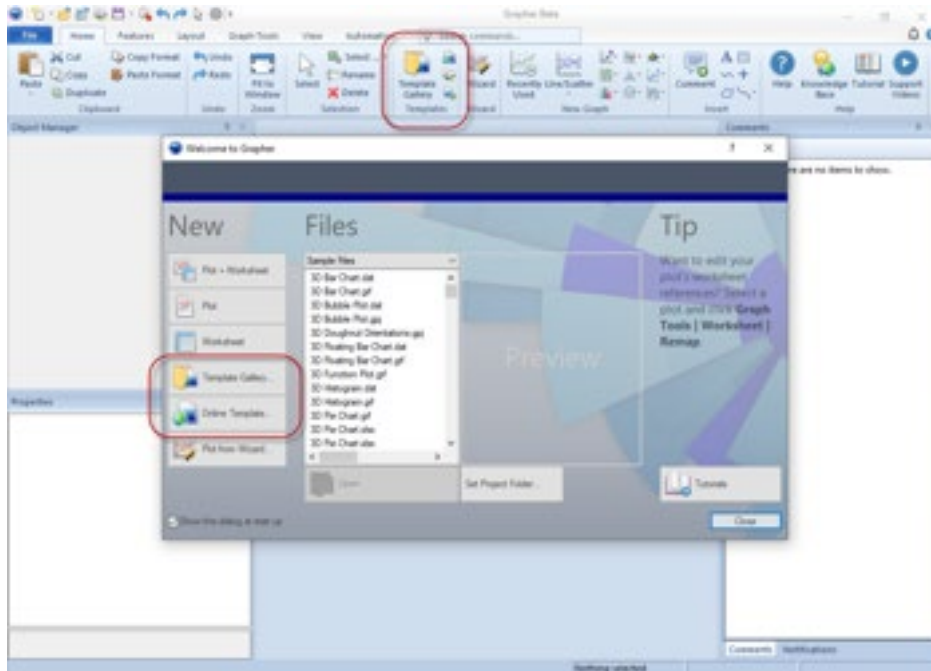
Grapher Beta

File Home Features Layout Graph Tools View Automation

Paste Cut Copy Duplicate Copy Format Paste Format Undo Redo Fit to Window Select Select Rename Delete Template Gallery Wizard Recently Used Line/Scatter Comment Help Knowledge Base Tutorial Support Videos

Clipboard Undo Zoom Selection Templates Wizard New Graph Insert Help

Object Manager

Comments

There are no items to show.

Welcome to Grapher

New

Plot + Worksheet

Plot

Worksheet

Template Gallery...

Online Templates...

Plot from Wizard...

Files

Sample Files

3D Bar Chart.dat
3D Bar Chart.grf
3D Bubble Plot.dat
3D Bubble Plot.grf
3D Doughnut Orientations.grf
3D Floating Bar Chart.dat
3D Floating Bar Chart.grf
3D Function Plot.grf
3D Histogram.dat
3D Histogram.grf
3D Pie Chart.grf
3D Pie Chart.xlsx
3D Pie Chart.xlsx

Open

Set Project Folder...

Preview

Tip

Want to edit your plot's worksheet references? Select a plot and click Graph Tools | Worksheet | Remap.

Tutorials

Show this dialog at start up

Close

Properties

Comments Notifications

Nothing selected